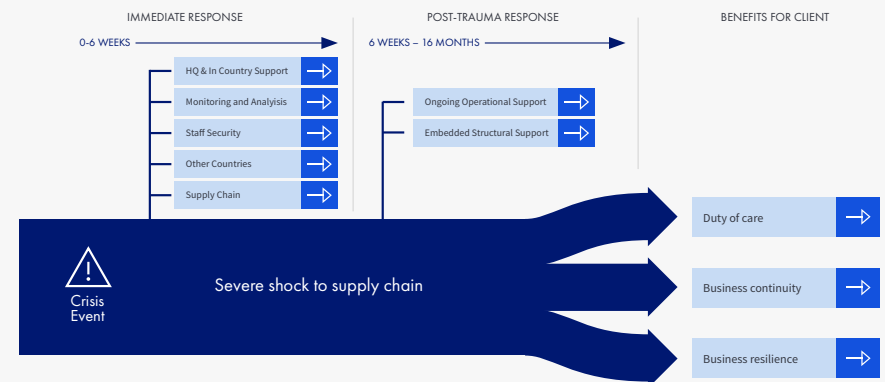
IMMEDIATE RESPONSE

0-6 WEEKS

HQ & In Country Support

Monitoring and Analyisis

Staff Security

Other Countries

Supply Chain

POST-TRAUMA RESPONSE

6 WEEKS – 16 MONTHS

Ongoing Operational Support

Embedded Structural Support

BENEFITS FOR CLIENT

Crisis Event

Severe shock to supply chain

Duty of care

Business continuity

Business resilience